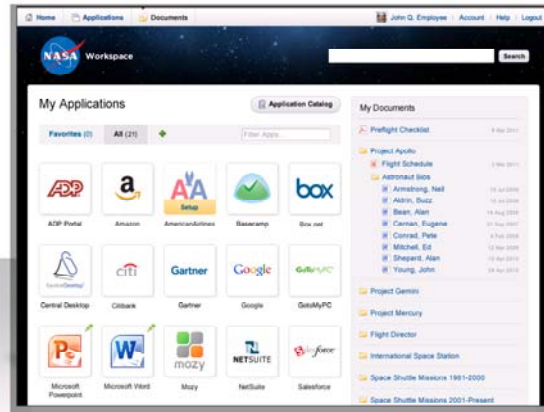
Home | Applications | Documents

John Q. Employee | Account | Help | Logout

NASA Workspace

Search

My Applications

Application Catalog

Favorites (0) | All (21) | +

Filter Apps...

ADP | ADP Portal
a | Amazon
AA Setup | AmericanAirlines
Basecamp
box | Box.net
Central Desktop
citi | Citibank
Gartner | Gartner
Google | Google
GoToMyPC | GotoMyPC
P | Microsoft Powerpoint
W | Microsoft Word
mozy | Mozy
NETSUITE | NetSuite
salesforce | Salesforce

My Documents

Preflight Checklist | 6 Apr 2011

Project Apollo

Flight Schedule | 3 Mar 2011

Astronaut bios

Armstrong, Neil | 13 Jul 2009
Aldrin, Buzz | 15 Jul 2009
Bean, Alan | 14 Aug 2008
Cernan, Eugene | 31 Dec 2008
Conrad, Pete | 11 Jan 2009
Mitchell, Ed | 12 Jun 2009
Shepard, Alan | 15 Mar 2010
Young, John | 24 Apr 2010

Project Gemini

Project Mercury

Flight Director

International Space Station

Space Shuttle Missions 1981-2000

Space Shuttle Missions 2001-Present